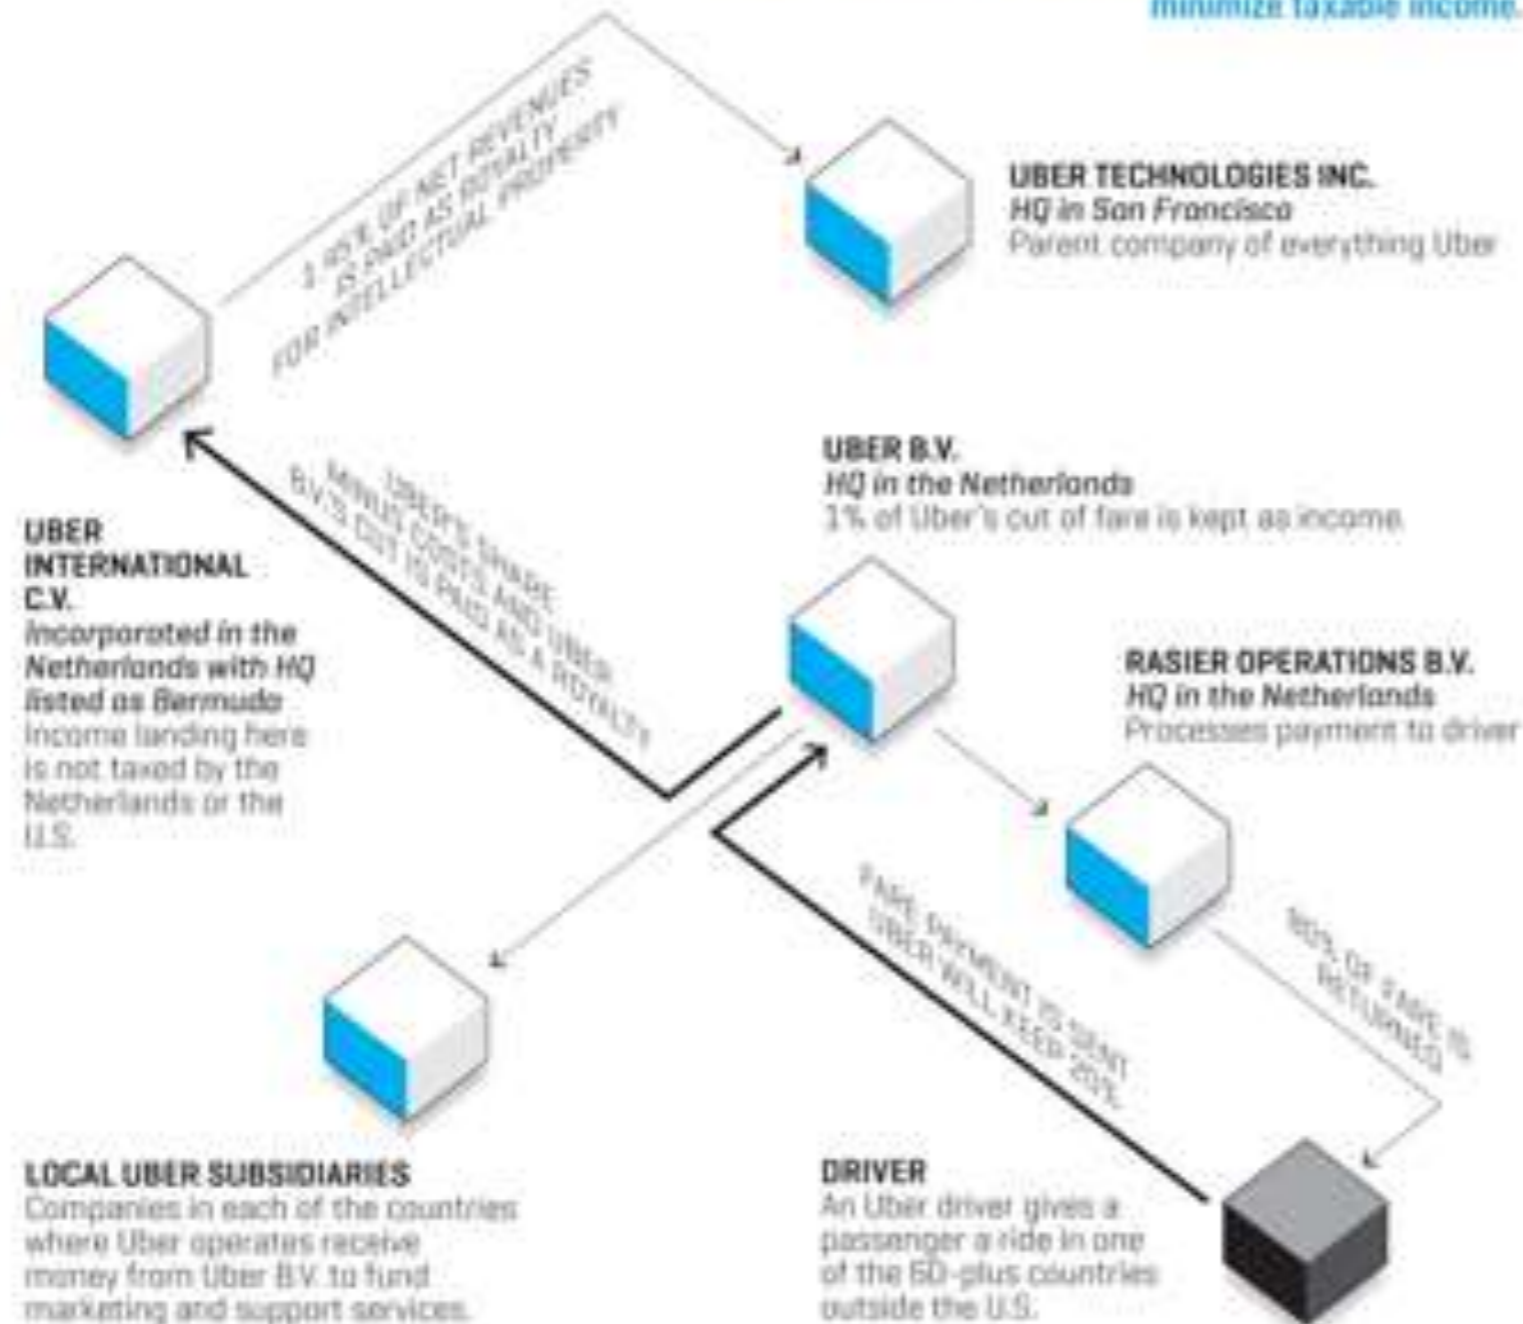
minimize taxable income.

1.45% OF NET REVENUES IS PAID AS ROYALTY FOR INTELLECTUAL PROPERTY

UBER TECHNOLOGIES INC.
HQ in San Francisco
Parent company of everything Uber

UBER INTERNATIONAL C.V.
Incorporated in the Netherlands with HQ listed as Bermuda
Income landing here is not taxed by the Netherlands or the U.S.

UBER'S SHARE MINUS COSTS AND UBER B.V.'S CUT IS PAID AS A ROYALTY

UBER B.V.
HQ in the Netherlands
1% of Uber's cut of fare is kept as income

RASIER OPERATIONS B.V.
HQ in the Netherlands
Processes payment to driver

FARE PAYMENT IS SENT UBER WILL KEEP 20%

80% OF FARE IS RETURNED

LOCAL UBER SUBSIDIARIES
Companies in each of the countries where Uber operates receive money from Uber B.V. to fund marketing and support services.

DRIVER
An Uber driver gives a passenger a ride in one of the 60-plus countries outside the U.S.